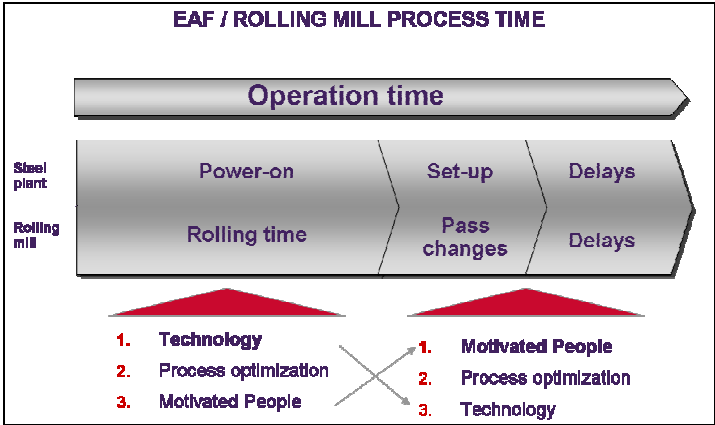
EAF / ROLLING MILL PROCESS TIME

Operation time

Steel plant

Rolling mill

Power-on

Rolling time

Set-up

Pass changes

Delays

Delays

1. Technology
2. Process optimization
3. Motivated People

1. Motivated People
2. Process optimization
3. Technology